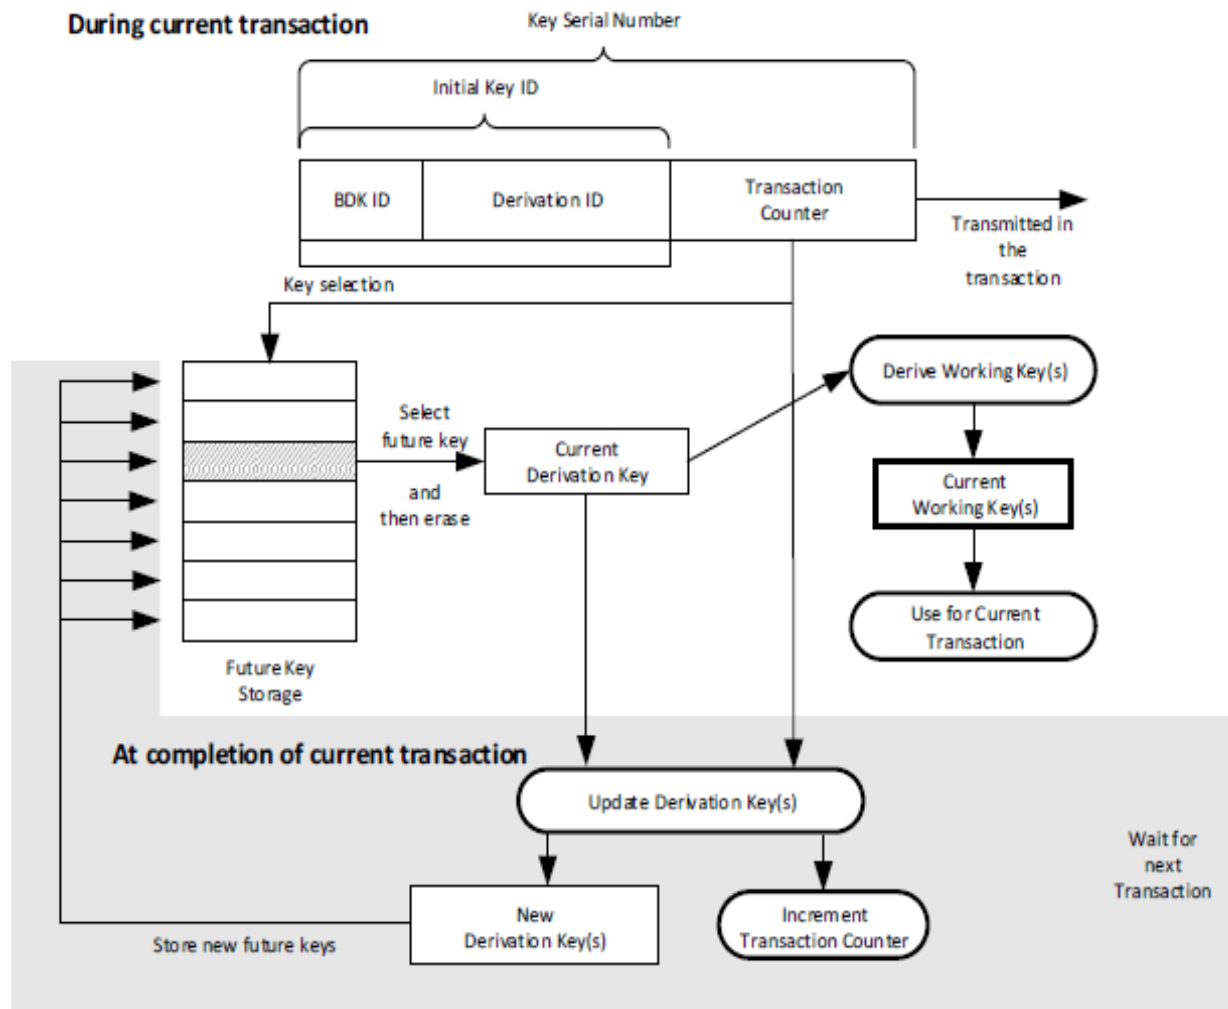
During current transaction

Key Serial Number

Initial Key ID

BDK ID

Derivation ID

Transaction Counter

Transmitted in the transaction

Key selection

Select future key

and then erase

Current Derivation Key

Derive Working Key(s)

Current Working Key(s)

Use for Current Transaction

Future Key Storage

At completion of current transaction

Update Derivation Key(s)

Wait for next Transaction

New Derivation Key(s)

Increment Transaction Counter

Store new future keys